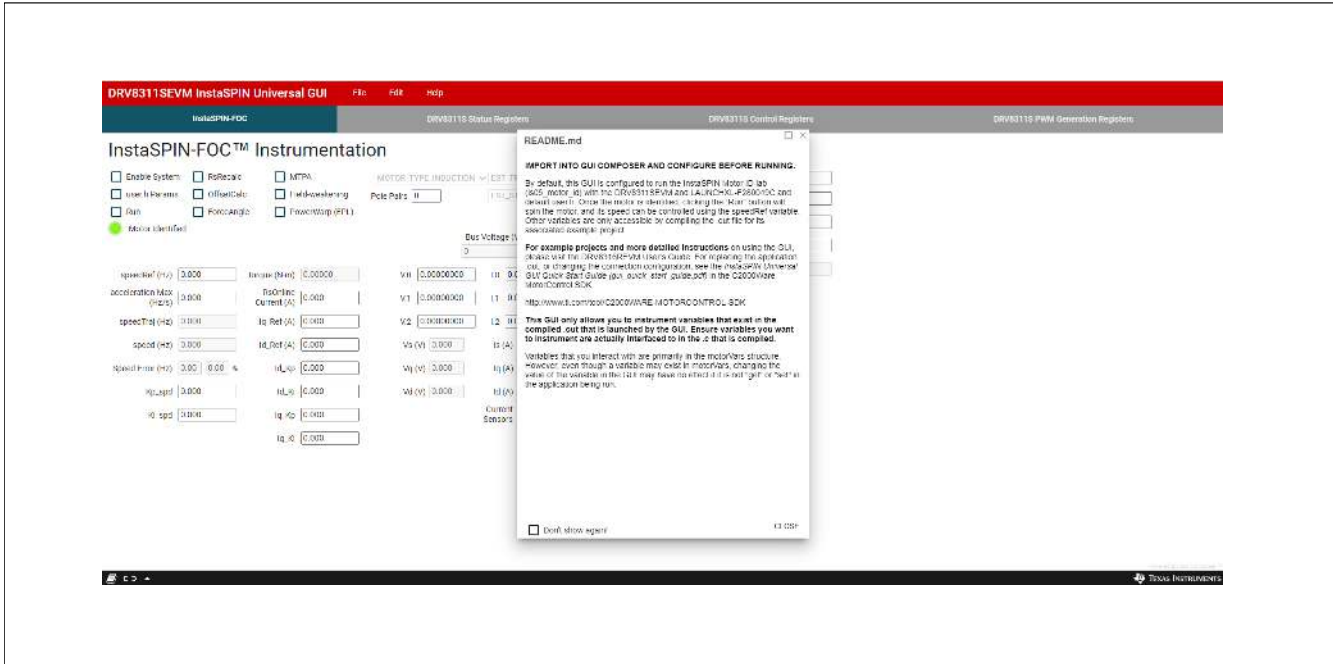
DRV8311SEVM InstaSPIN Universal GUI File Edit Help

InstaSPIN-FOC | DRV8311S Status Registers | DRV8311S Control Registers | DRV8311S PWM Generation Registers

InstaSPIN-FOC™ Instrumentation

Enable System
RsRecalc
MTPA
userParams
OffsetCalc
Field-weakening
Run
ForceAngle
PowerWarp (EFL)
Motor Identified

MOTOR TYPE INDUCTION
EST T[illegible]
Pole Pairs 8

Bus Voltage (V
0

speedRef (Hz) 3.000
Torque (Nm) 0.00000
Va 0.00000000
acceleration Max (Hz/s) 0.000
RsOnline Current (A) 0.000
V1 0.00000000
speedTraj (Hz) 0.000
Iq_Ref (A) 0.000
V2 0.00000000
speed (Hz) 0.000
Id_Ref (A) 0.000
Vs (V) 0.000
Is (A)
Speed Error (Hz) 0.00 0.00 %
Id_Kp 0.000
Vq (V) 0.000
Iq (A)
Kp_spd 0.000
Id_Ki 0.000
Vd (V) 0.000
Id (A)
Ki_spd 0.000
Iq_Kp 0.000
Current Sensors
Iq_Ki 0.000

README.md

IMPORT INTO GUI COMPOSER AND CONFIGURE BEFORE RUNNING.

By default, this GUI is configured to run the InstaSPIN Motor ID lab (is05_motor_id) with the DRV8311SEVM and LAUNCHXL-F280049C and default userh. Once the motor is identified, clicking the 'Run' button will spin the motor, and its speed can be controlled using the speedRef variable. Other variables are only accessible by compiling the .out file for its associated example project.

For example projects and more detailed instructions on using the GUI, please visit the DRV8311SEVM User's Guide. For replacing the application .out, or changing the connection configuration, see the InstaSPIN Universal GUI Quick Start Guide (gui_quick_start_guide.pdf) in the C2000Ware MotorControl SDK.

http://www.ti.com/tool/C2000WARE-MOTORCONTROL-SDK

This GUI only allows you to instrument variables that exist in the compiled .out that is launched by the GUI. Ensure variables you want to instrument are actually interfaced to in the .c that is compiled.

Variables that you interact with are primarily in the motorVars structure. However, even though a variable may exist in motorVars, changing the value of the variable in the GUI may have no effect if it is not "get" or "set" in the application being run.

Don't show again
CLOSE

TEXAS INSTRUMENTS